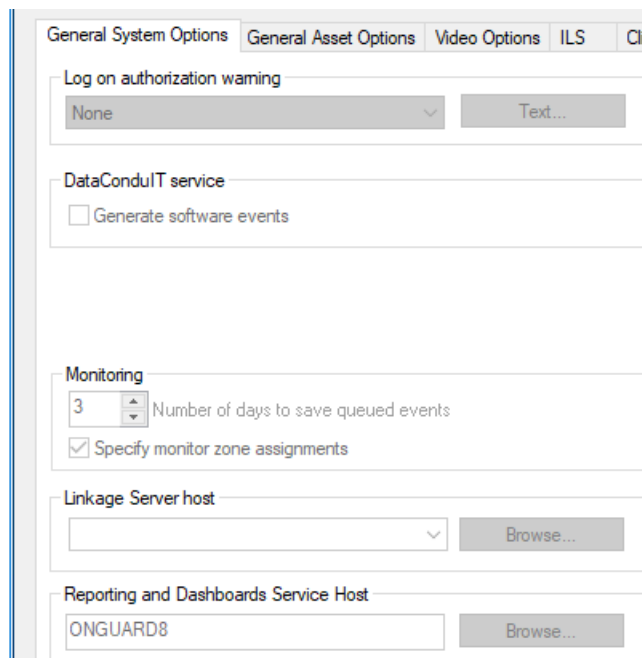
General System Options | General Asset Options | Video Options | ILS | Cl

Log on authorization warning
None
Text...

DataConduIT service
Generate software events

Monitoring
3
Number of days to save queued events
Specify monitor zone assignments

Linkage Server host
Browse...

Reporting and Dashboards Service Host
ONGUARD8
Browse...